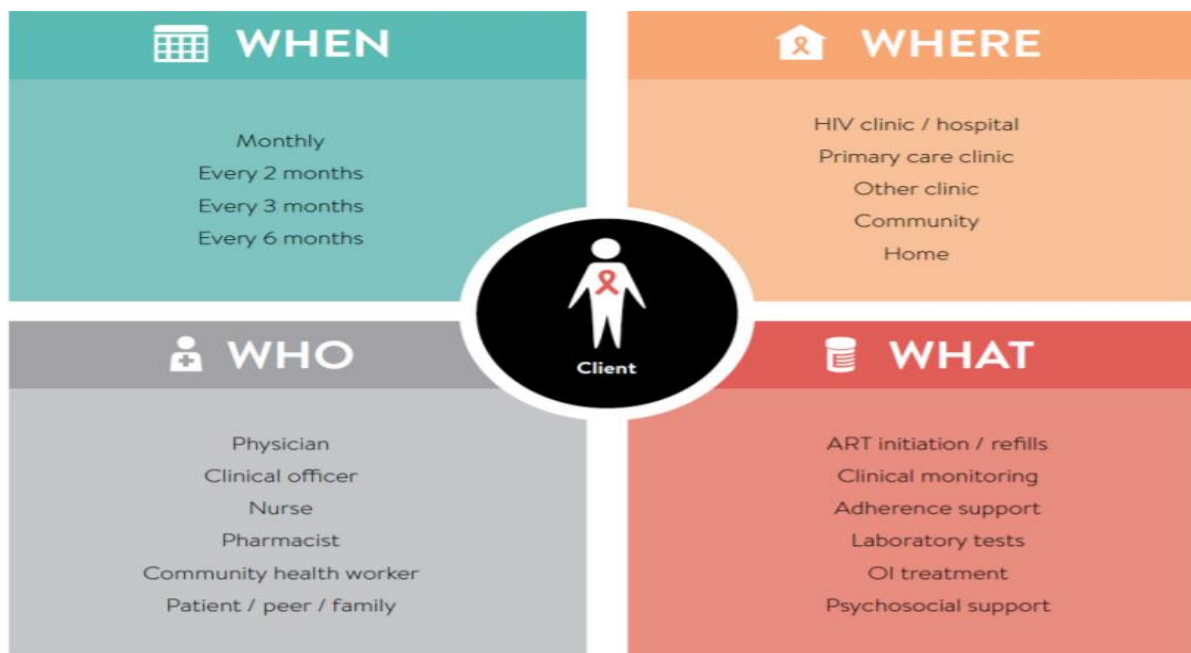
WHEN

Monthly
Every 2 months
Every 3 months
Every 6 months

WHERE

HIV clinic / hospital
Primary care clinic
Other clinic
Community
Home

Client

WHO

Physician
Clinical officer
Nurse
Pharmacist
Community health worker
Patient / peer / family

WHAT

ART initiation / refills
Clinical monitoring
Adherence support
Laboratory tests
OI treatment
Psychosocial support